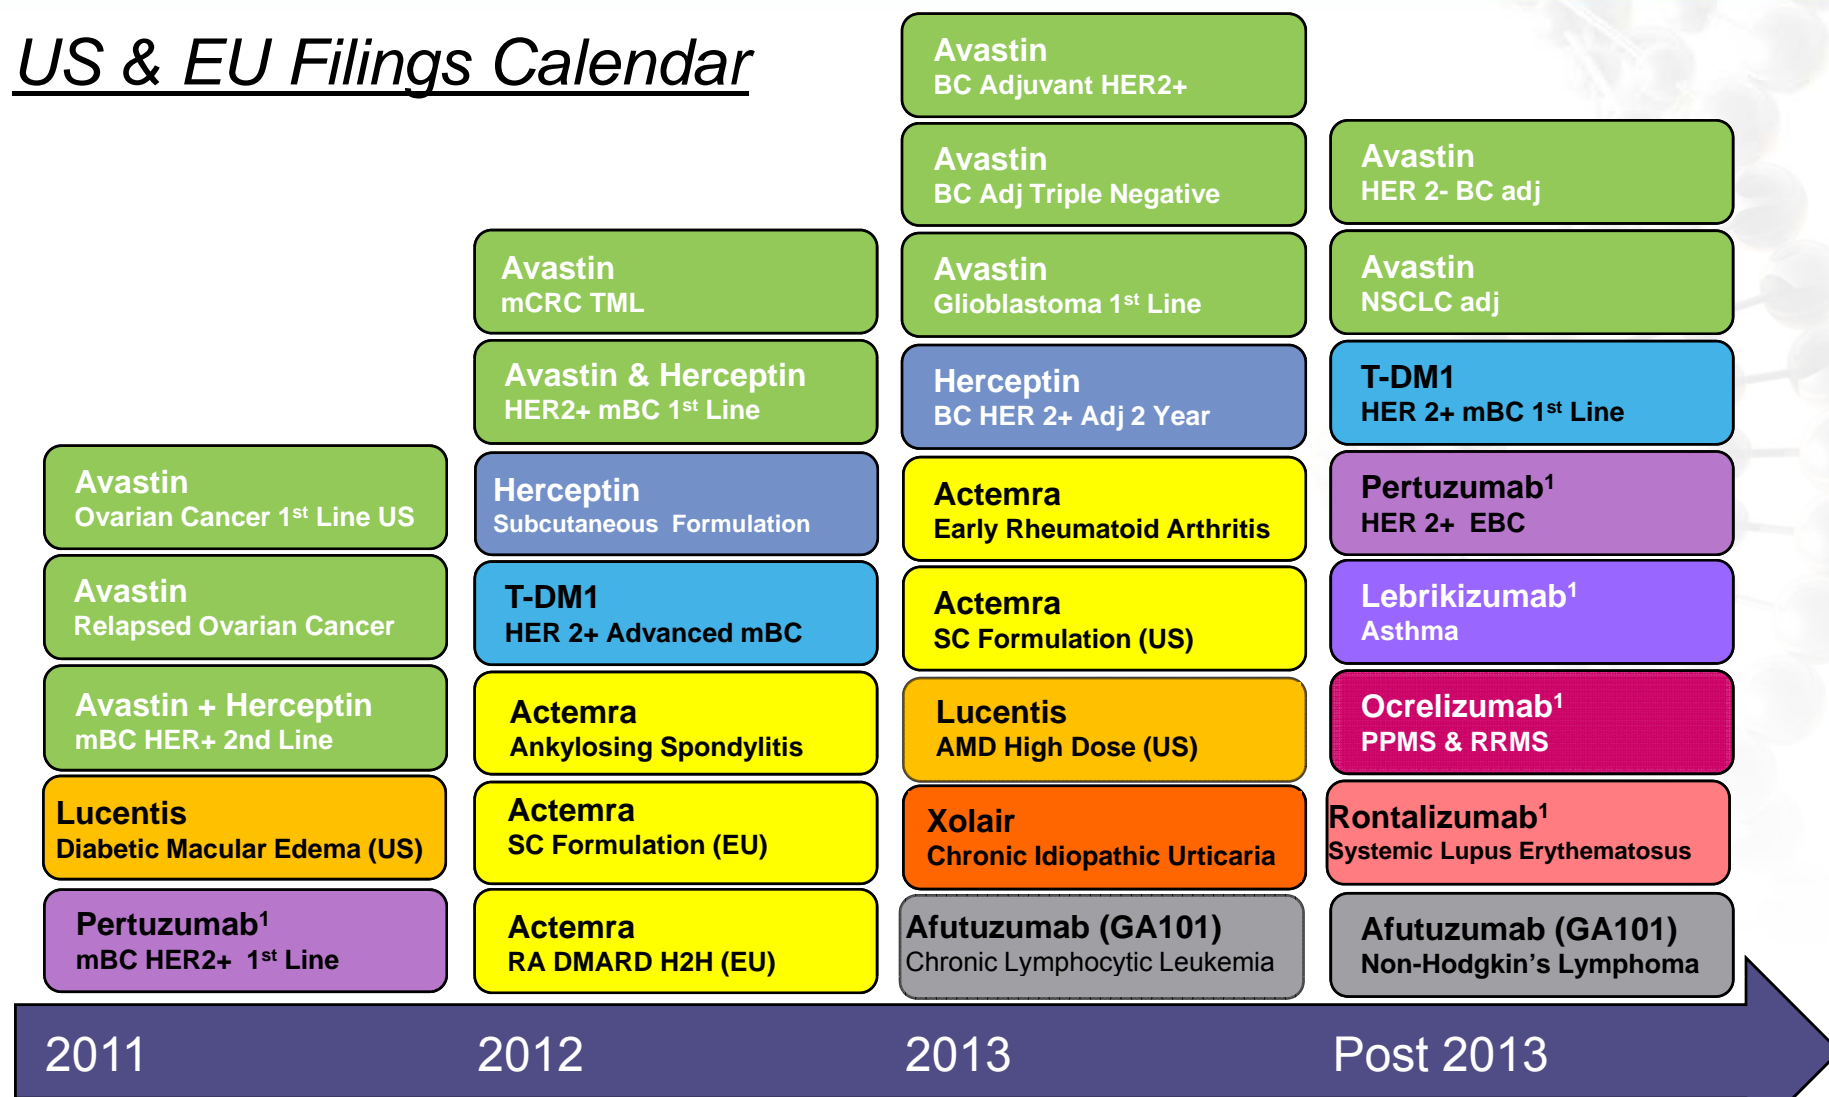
US & EU Filings Calendar

Avastin
Ovarian Cancer 1$^{st}$ Line US

Avastin
Relapsed Ovarian Cancer

Avastin + Herceptin
mBC HER+ 2nd Line

Lucentis
Diabetic Macular Edema (US)

Pertuzumab$^{1}$
mBC HER2+ 1$^{st}$ Line

Avastin
mCRC TML

Avastin & Herceptin
HER2+ mBC 1$^{st}$ Line

Herceptin
Subcutaneous Formulation

T-DM1
HER 2+ Advanced mBC

Actemra
Ankylosing Spondylitis

Actemra
SC Formulation (EU)

Actemra
RA DMARD H2H (EU)

Avastin
BC Adjuvant HER2+

Avastin
BC Adj Triple Negative

Avastin
Glioblastoma 1$^{st}$ Line

Herceptin
BC HER 2+ Adj 2 Year

Actemra
Early Rheumatoid Arthritis

Actemra
SC Formulation (US)

Lucentis
AMD High Dose (US)

Xolair
Chronic Idiopathic Urticaria

Afutuzumab (GA101)
Chronic Lymphocytic Leukemia

Avastin
HER 2- BC adj

Avastin
NSCLC adj

T-DM1
HER 2+ mBC 1$^{st}$ Line

Pertuzumab$^{1}$
HER 2+ EBC

Lebrikizumab$^{1}$
Asthma

Ocrelizumab$^{1}$
PPMS & RRMS

Rontalizumab$^{1}$
Systemic Lupus Erythematosus

Afutuzumab (GA101)
Non-Hodgkin's Lymphoma

2011 2012 2013 Post 2013